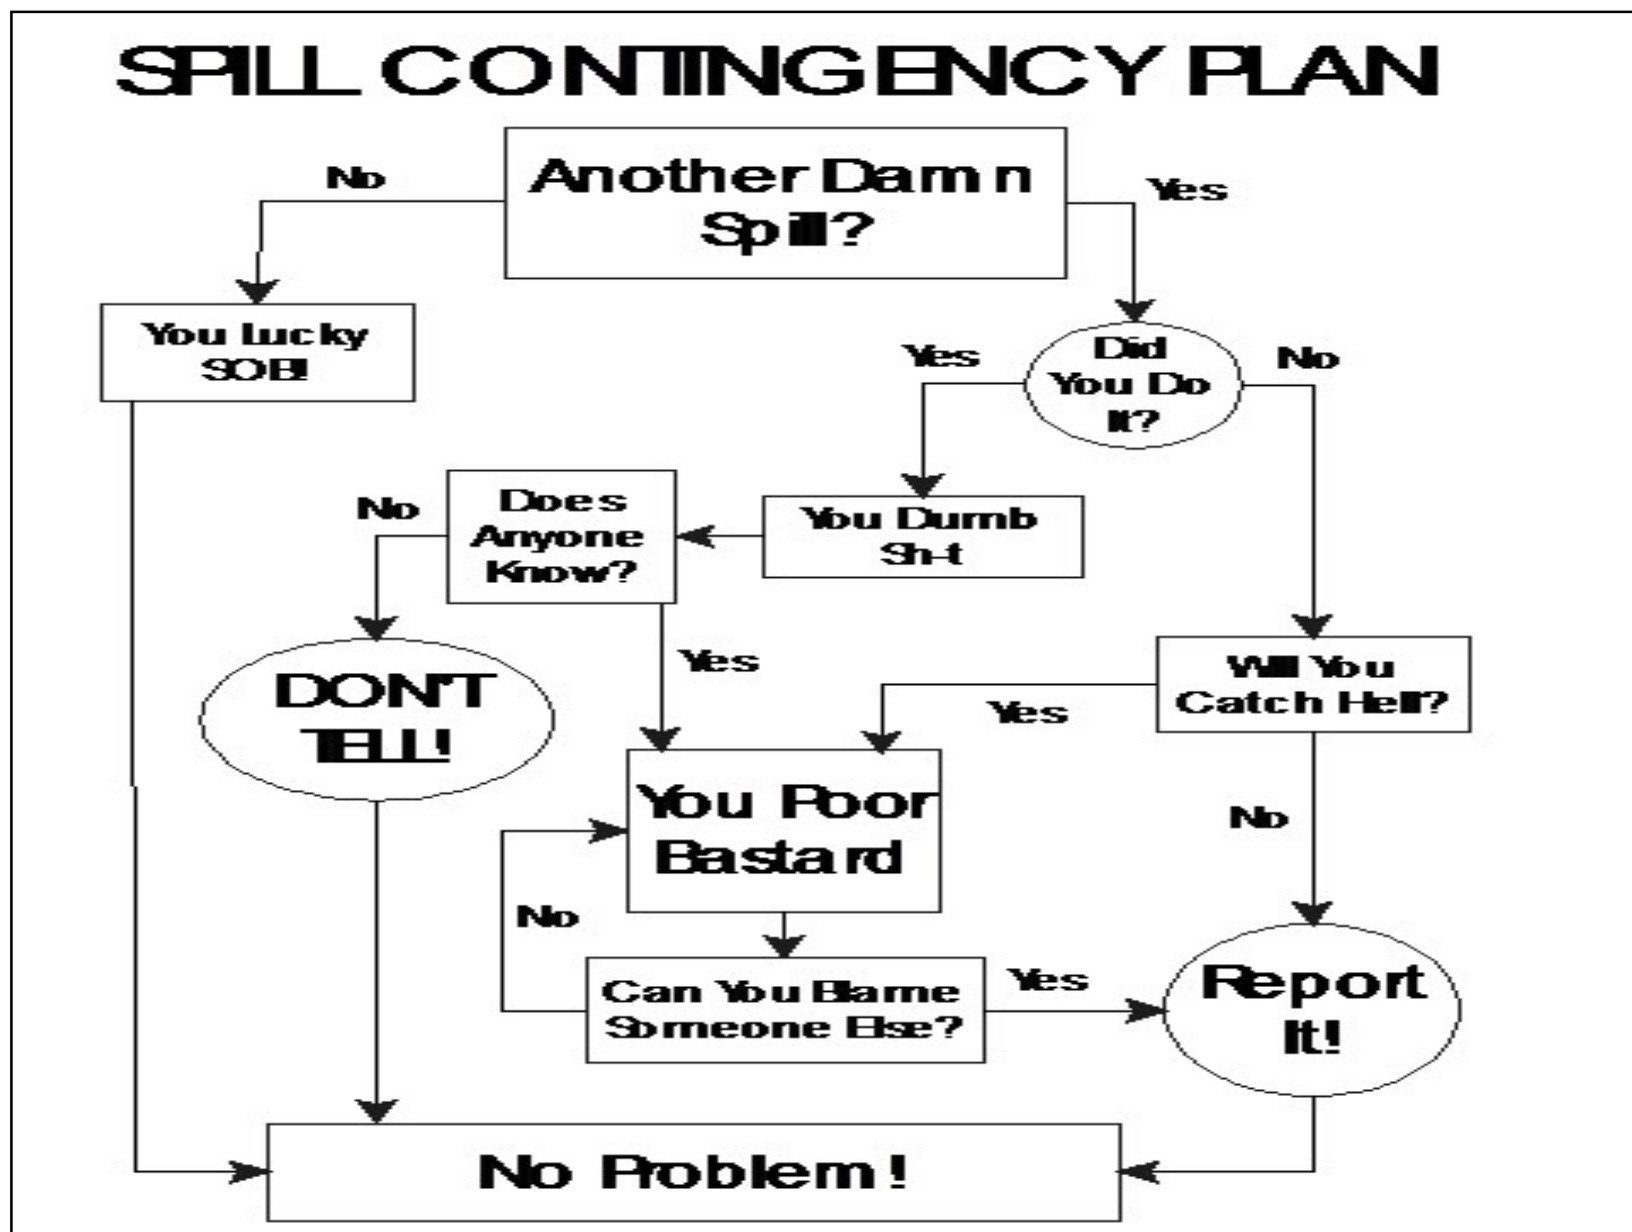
SPILL CONTINGENCY PLAN

Another Damn Spill?

No

Yes

You Lucky SOB!

Yes

Did You Do It?

No

No

Does Anyone Know?

You Dumb Sh-t

Yes

Will You Catch Hell?

DON'T TELL!

Yes

You Poor Bastard

No

No

Can You Blame Someone Else?

Yes

Report It!

No Problem!